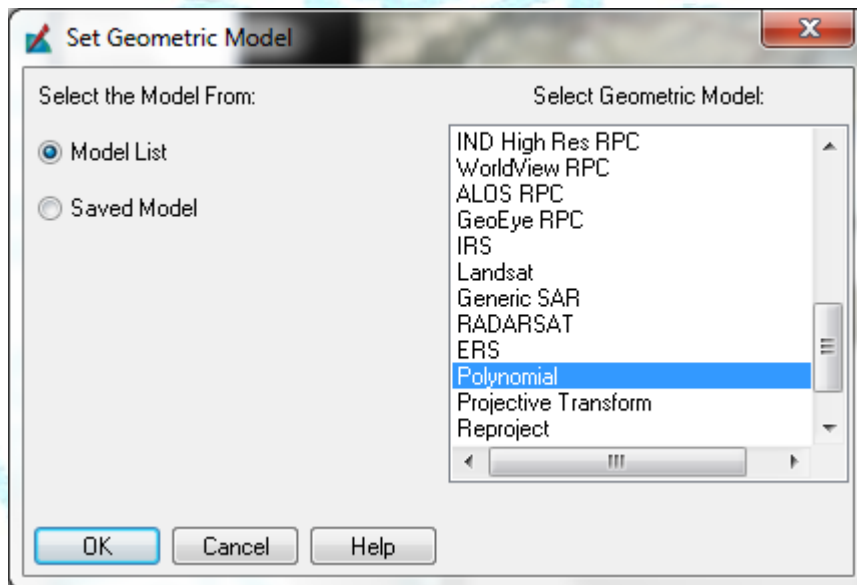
Set Geometric Model

Select the Model From:

Model List

Saved Model

Select Geometric Model:

IND High Res RPC
WorldView RPC
ALOS RPC
GeoEye RPC
IRS
Landsat
Generic SAR
RADARSAT
ERS
Polynomial
Projective Transform
Reproject

OK

Cancel

Help